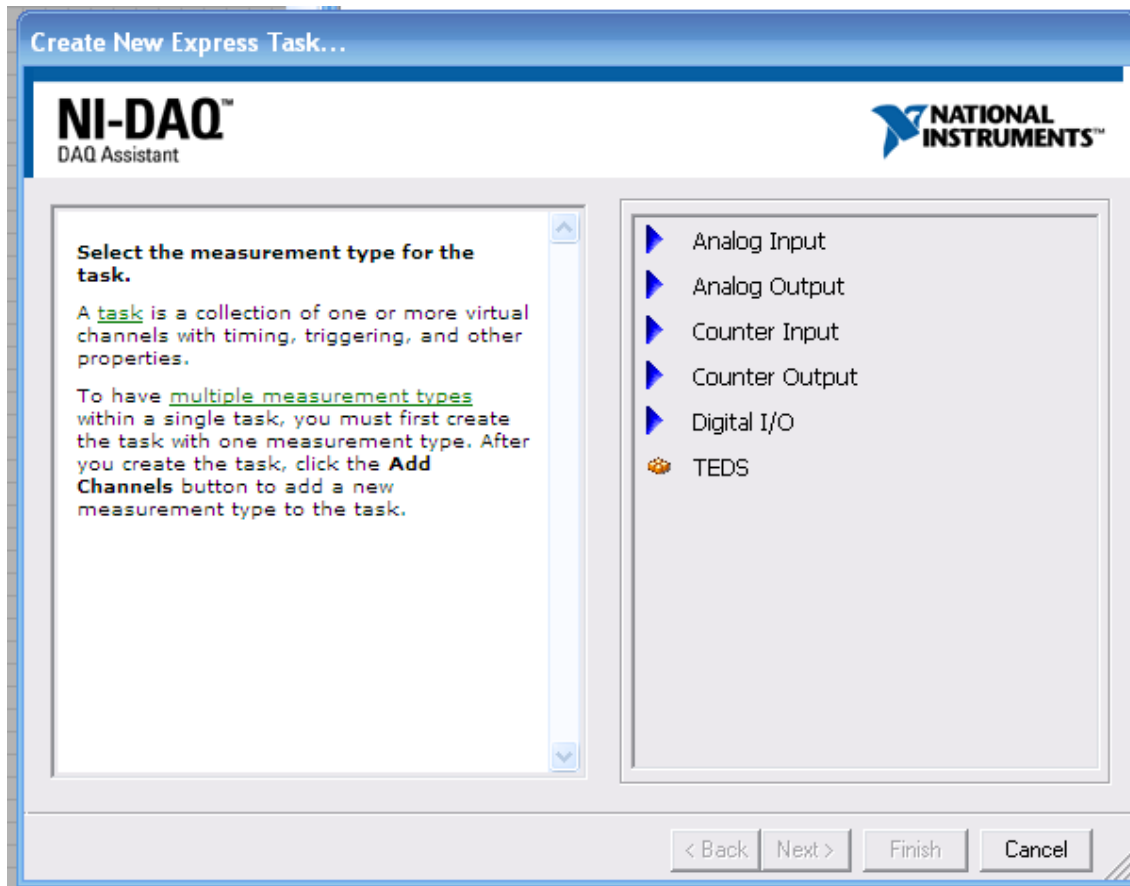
Create New Express Task...

NI-DAQ™
DAQ Assistant

NATIONAL INSTRUMENTS™

**Select the measurement type for the task.**

A task is a collection of one or more virtual channels with timing, triggering, and other properties.

To have multiple measurement types within a single task, you must first create the task with one measurement type. After you create the task, click the **Add Channels** button to add a new measurement type to the task.

Analog Input
Analog Output
Counter Input
Counter Output
Digital I/O
TEDS

< Back
Next >
Finish
Cancel